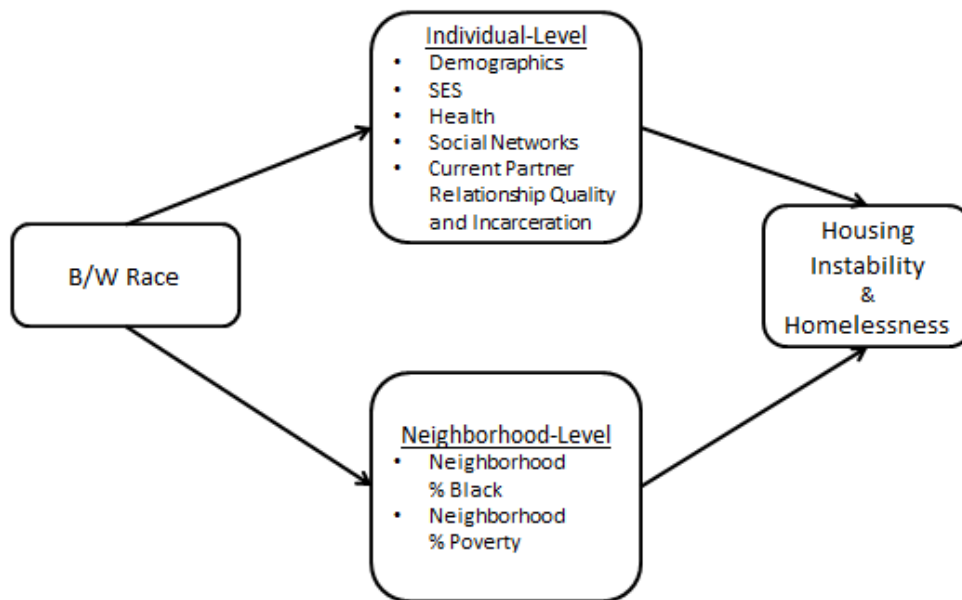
Individual-Level
- Demographics
- SES
- Health
- Social Networks
- Current Partner Relationship Quality and Incarceration

B/W Race

Housing Instability & Homelessness

Neighborhood-Level
- Neighborhood % Black
- Neighborhood % Poverty